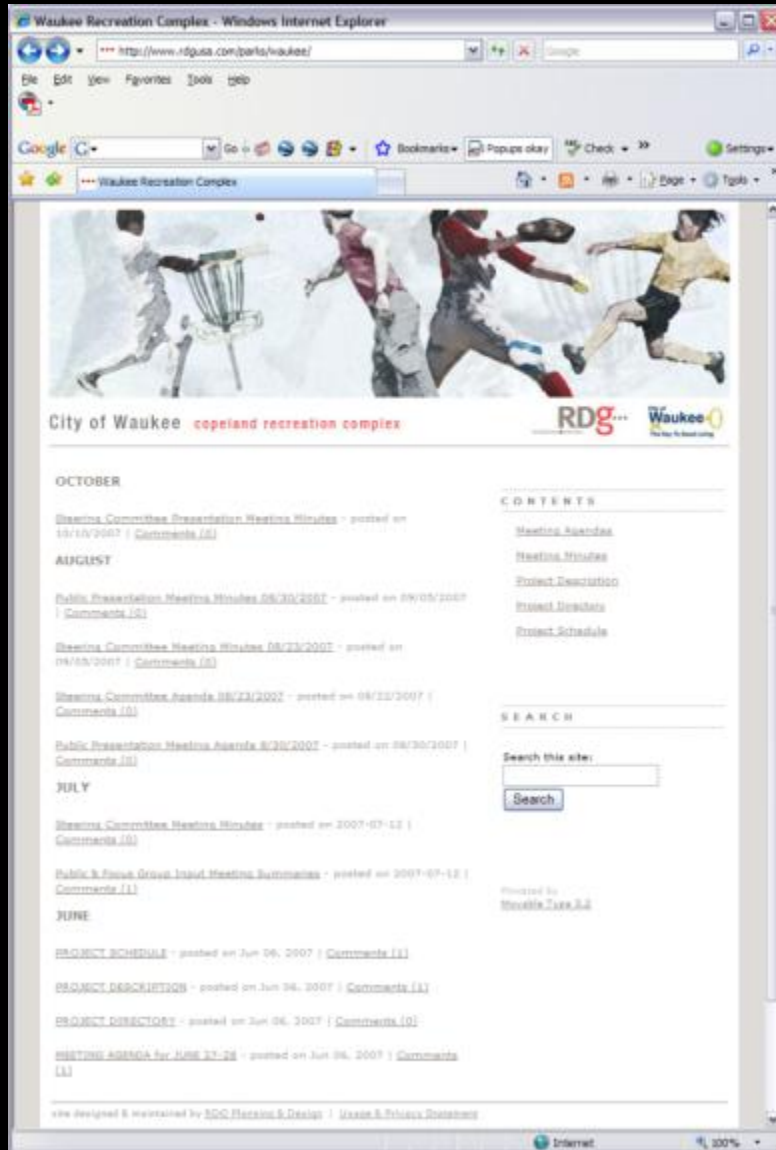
Waukee Recreation Complex - Windows Internet Explorer

http://www.rdgusa.com/parks/waukee/

Google

File Edit View Favorites Tools Help

Google G- Go Bookmarks Popups okay Check Settings

Waukee Recreation Complex

Page Tools

City of Waukee copeland recreation complex

RDG

Waukee
The Key To Good Living

OCTOBER

Steering Committee Presentation Meeting Minutes - posted on 10/10/2007 | Comments (0)

AUGUST

Public Presentation Meeting Minutes 08/30/2007 - posted on 09/05/2007 | Comments (0)

Steering Committee Meeting Minutes 08/23/2007 - posted on 09/05/2007 | Comments (0)

Steering Committee Agenda 08/23/2007 - posted on 08/22/2007 | Comments (0)

Public Presentation Meeting Agenda 8/30/2007 - posted on 08/30/2007 | Comments (0)

JULY

Steering Committee Meeting Minutes - posted on 2007-07-12 | Comments (0)

Public & Focus Group Input Meeting Summaries - posted on 2007-07-12 | Comments (1)

JUNE

PROJECT SCHEDULE - posted on Jun 06, 2007 | Comments (1)

PROJECT DESCRIPTION - posted on Jun 06, 2007 | Comments (1)

PROJECT DIRECTORY - posted on Jun 06, 2007 | Comments (0)

MEETING AGENDA for JUNE 27-28 - posted on Jun 06, 2007 | Comments (1)

CONTENTS

Meeting Agendas

Meeting Minutes

Project Description

Project Directory

Project Schedule

SEARCH

Search this site:

Search

Powered by
Movable Type 3.2

site designed & maintained by RDG Planning & Design | Usage & Privacy Statement

Internet

100%